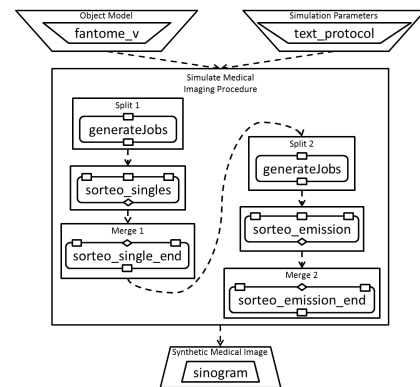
Object Model
fantome_v

Simulation Parameters
text_protocol

Simulate Medical Imaging Procedure

Split 1
generateJobs

sorteo_singles

Merge 1
sorteo_single_end

Split 2
generateJobs

sorteo_emission

Merge 2
sorteo_emission_end

Synthetic Medical Image
sinogram